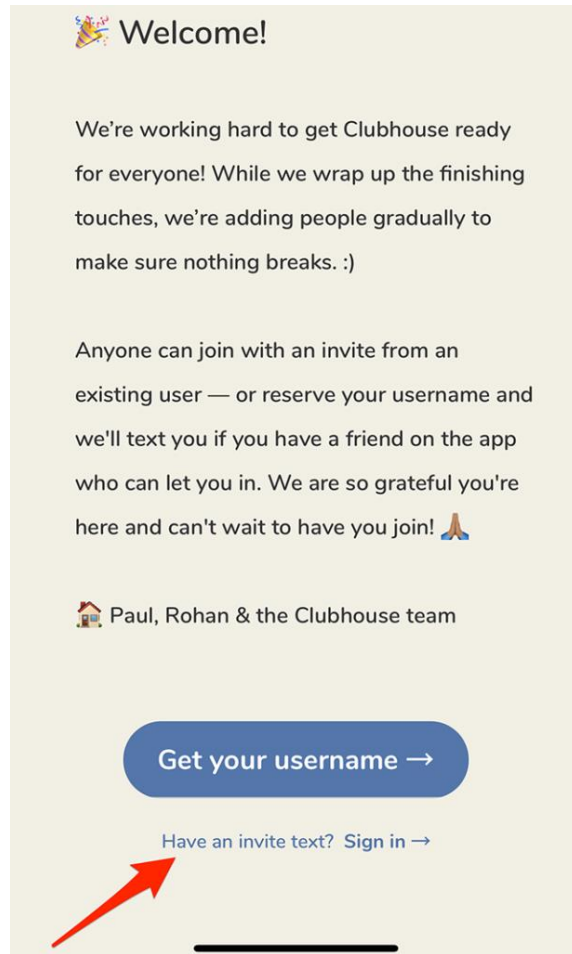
🎉 Welcome!

We're working hard to get Clubhouse ready for everyone! While we wrap up the finishing touches, we're adding people gradually to make sure nothing breaks. :)

Anyone can join with an invite from an existing user — or reserve your username and we'll text you if you have a friend on the app who can let you in. We are so grateful you're here and can't wait to have you join! 🙏🏽

🏠 Paul, Rohan & the Clubhouse team

Get your username →

Have an invite text? Sign in →